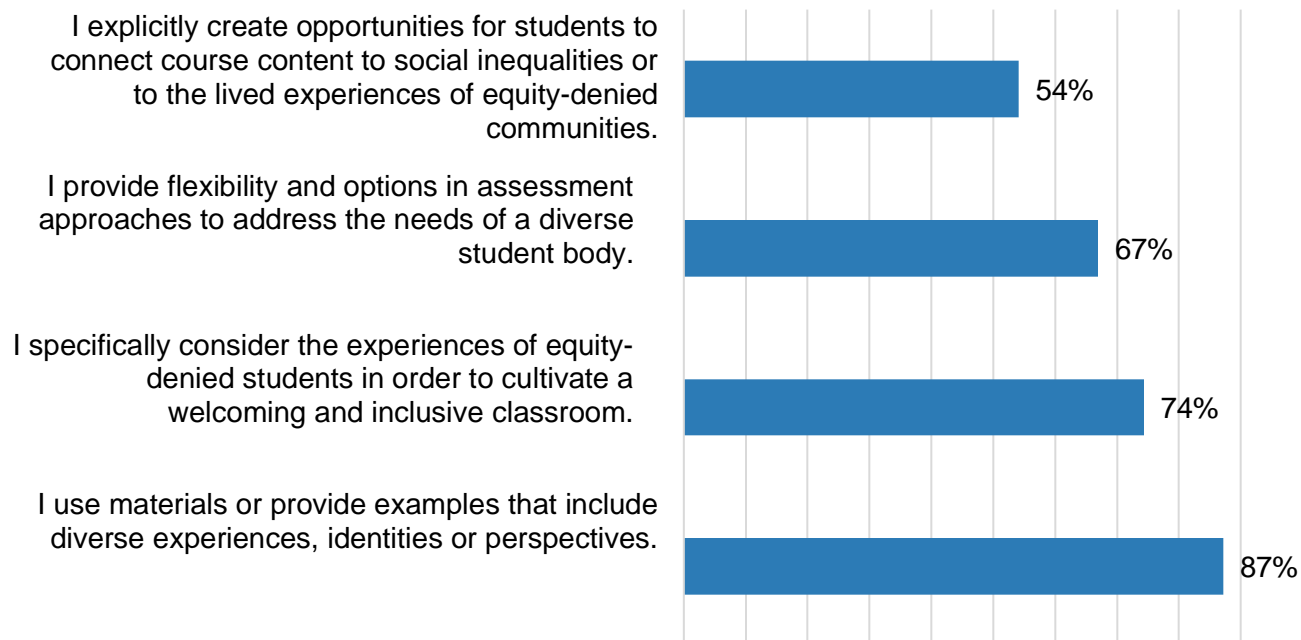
I explicitly create opportunities for students to connect course content to social inequalities or to the lived experiences of equity-denied communities.

54%

I provide flexibility and options in assessment approaches to address the needs of a diverse student body.

67%

I specifically consider the experiences of equity-denied students in order to cultivate a welcoming and inclusive classroom.

74%

I use materials or provide examples that include diverse experiences, identities or perspectives.

87%